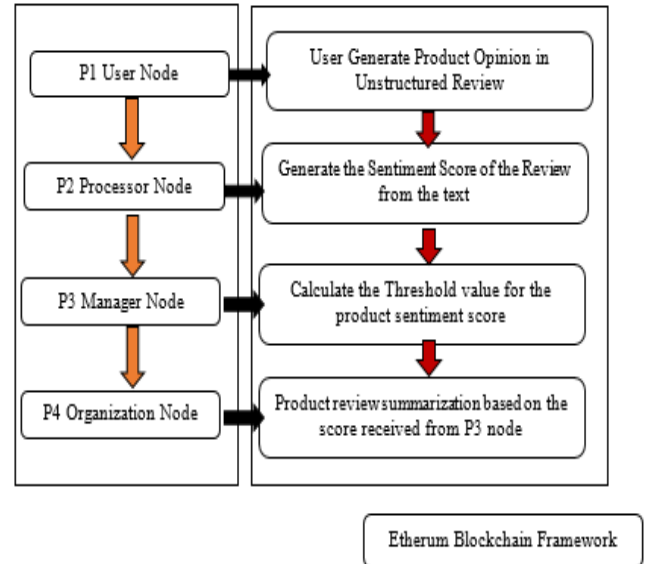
P1 User Node

User Generate Product Opinion in Unstructured Review

P2 Processor Node

Generate the Sentiment Score of the Review from the text

P3 Manager Node

Calculate the Threshold value for the product sentiment score

P4 Organization Node

Product review summarization based on the score received from P3 node

Etherum Blockchain Framework